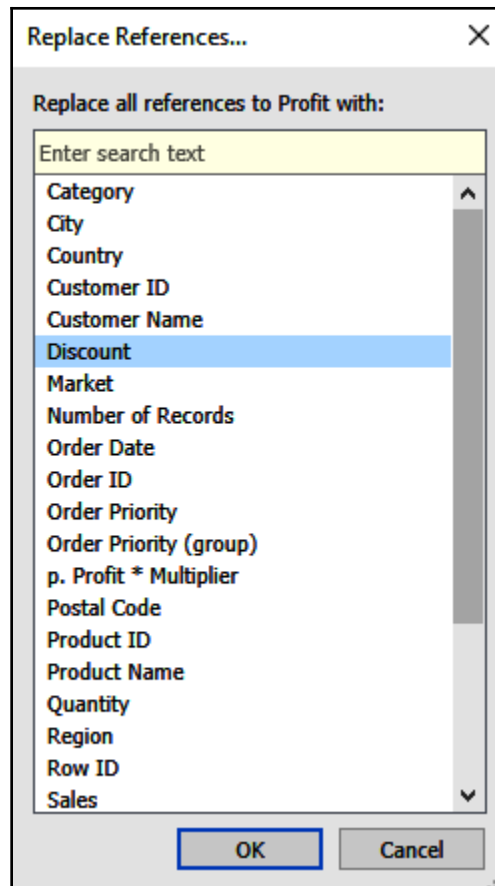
Replace References...

Replace all references to Profit with:

Enter search text

Category
City
Country
Customer ID
Customer Name
Discount
Market
Number of Records
Order Date
Order ID
Order Priority
Order Priority (group)
p. Profit * Multiplier
Postal Code
Product ID
Product Name
Quantity
Region
Row ID
Sales

OK
Cancel